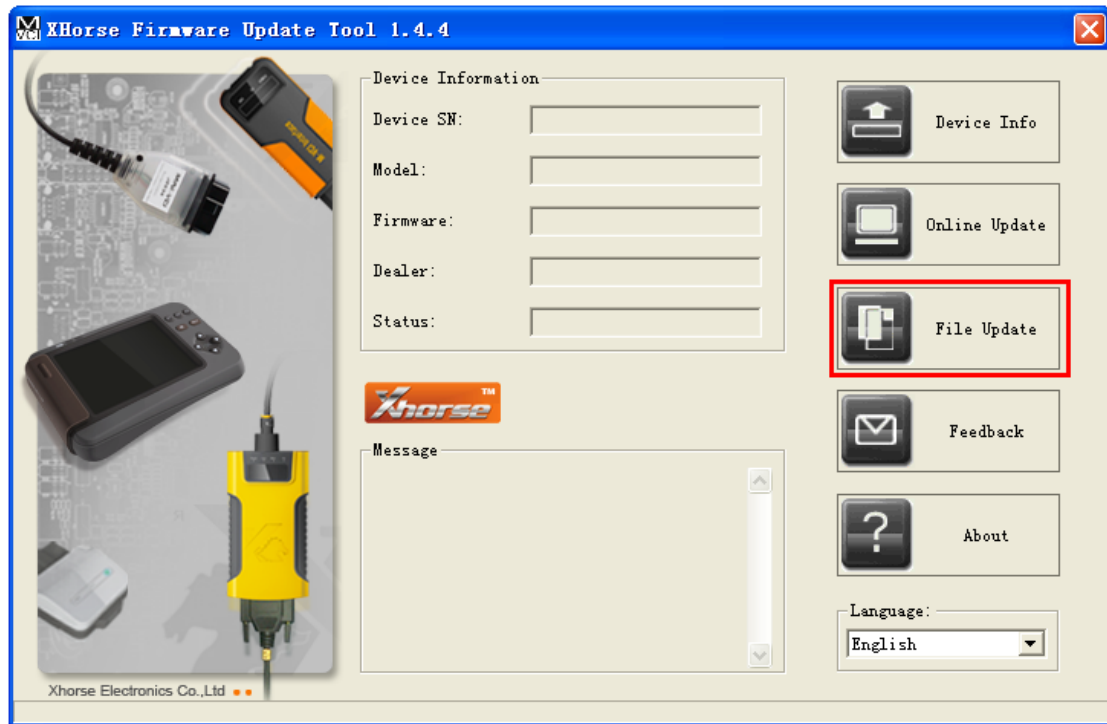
XHorse Firmware Update Tool 1.4.4

Device Information
Device SN:
Model:
Firmware:
Dealer:
Status:

Xhorse

Message

Device Info
Online Update
File Update
Feedback
About

Language:
English

Xhorse Electronics Co.,Ltd